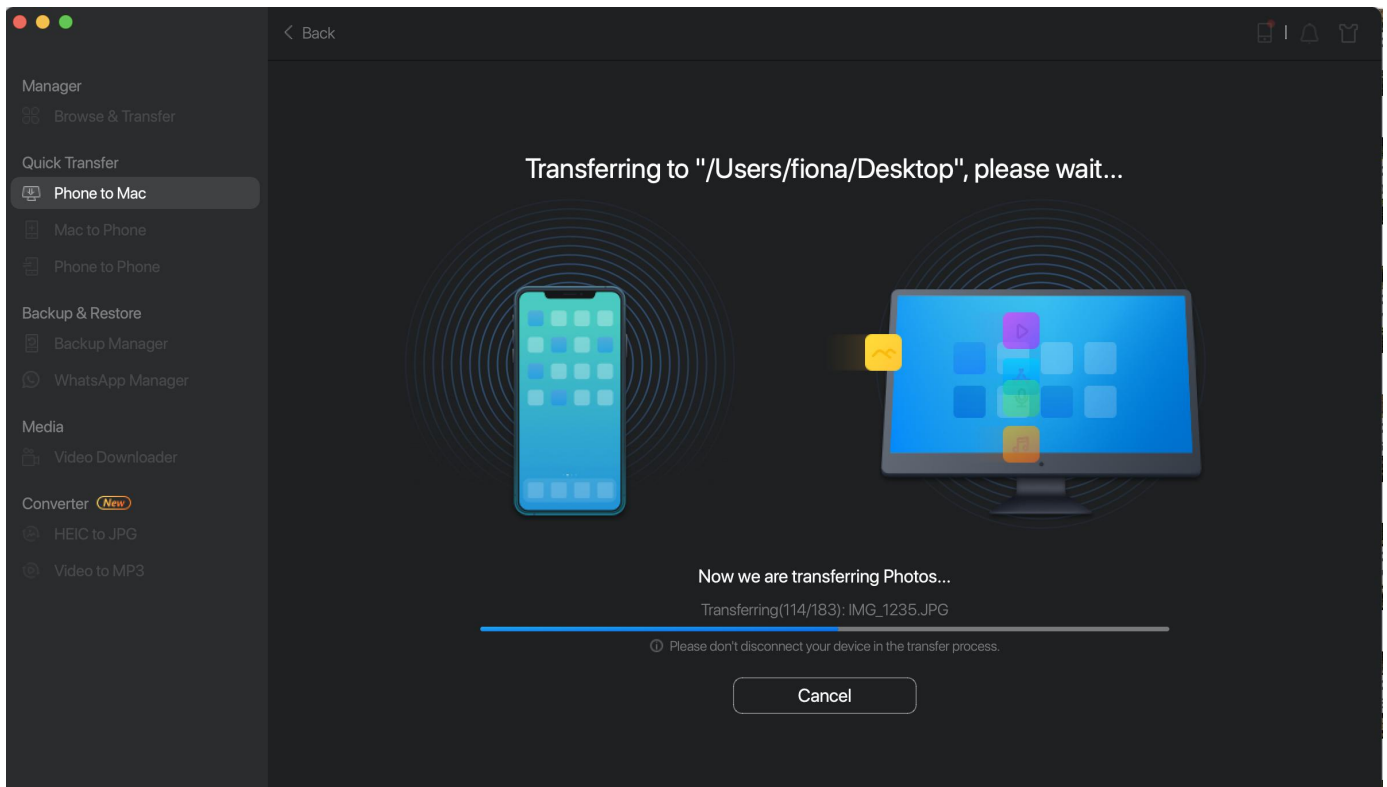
Manager
Browse & Transfer
Quick Transfer
Phone to Mac
Mac to Phone
Phone to Phone
Backup & Restore
Backup Manager
WhatsApp Manager
Media
Video Downloader
Converter New
HEIC to JPG
Video to MP3

< Back

Transferring to "/Users/fiona/Desktop", please wait...

Now we are transferring Photos...
Transferring(114/183): IMG_1235.JPG
Please don't disconnect your device in the transfer process.
Cancel